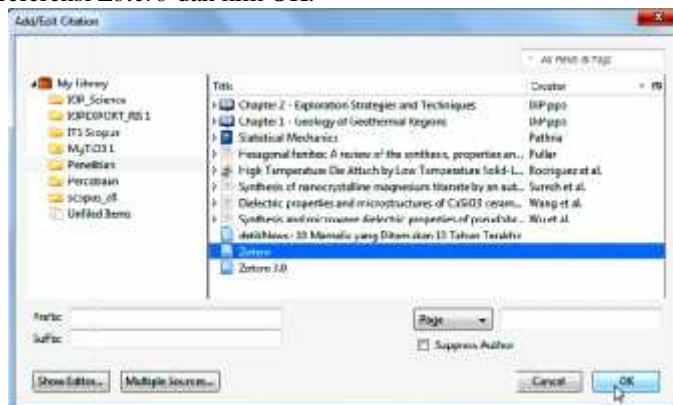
referensi Zotero dan klik OK.

Add/Edit Citation

All Fields & Tags

My Library
IOP_Science
IOPEXPORT_RIS 1
ITS Scopus
MyTiO3 1
Penelitian
Percobaan
scopus_dl
Unfiled Items

| Title | Creator |
|---|---|
| Chapter 2 - Exploration Strategies and Techniques | DiPippo |
| Chapter 1 - Geology of Geothermal Regions | DiPippo |
| Statistical Mechanics | Pathria |
| Hexagonal ferrites: A review of the synthesis, properties an... | Pullar |
| High Temperature Die Attach by Low Temperature Solid-L... | Rodriguez et al. |
| Synthesis of nanocrystalline magnesium titanate by an aut... | Suresh et al. |
| Dielectric properties and microstructures of CaSiO3 ceram... | Wang et al. |
| Synthesis and microwave dielectric properties of pseudobr... | Wu et al. |
| detikNews: 10 Manusia yang Ditemukan 13 Tahun Terakhir | |
| Zotero | |
| Zotero 3.0 | |

Prefix:
Suffix:
Page
Suppress Author

Show Editor... Multiple Sources... Cancel OK